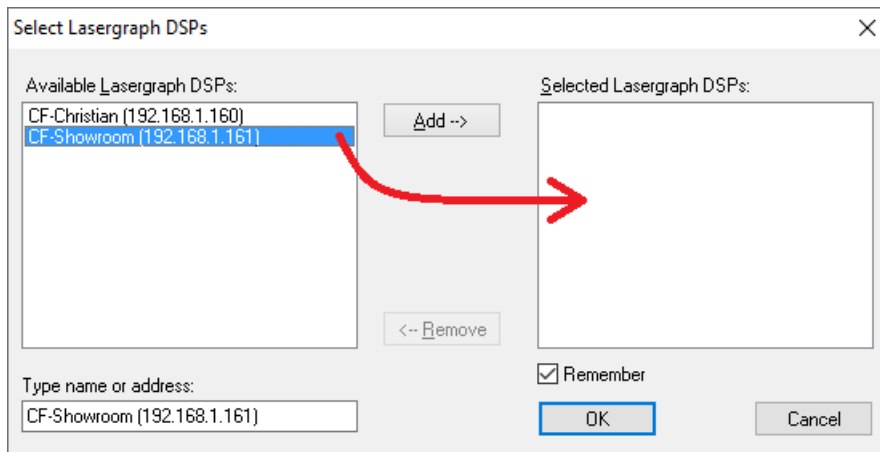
Select Lasergraph DSPs

Available Lasergraph DSPs:

CF-Christian (192.168.1.160)

CF-Showroom (192.168.1.161)

Add -->

<-- Remove

Selected Lasergraph DSPs:

Type name or address:

CF-Showroom (192.168.1.161)

Remember

OK

Cancel